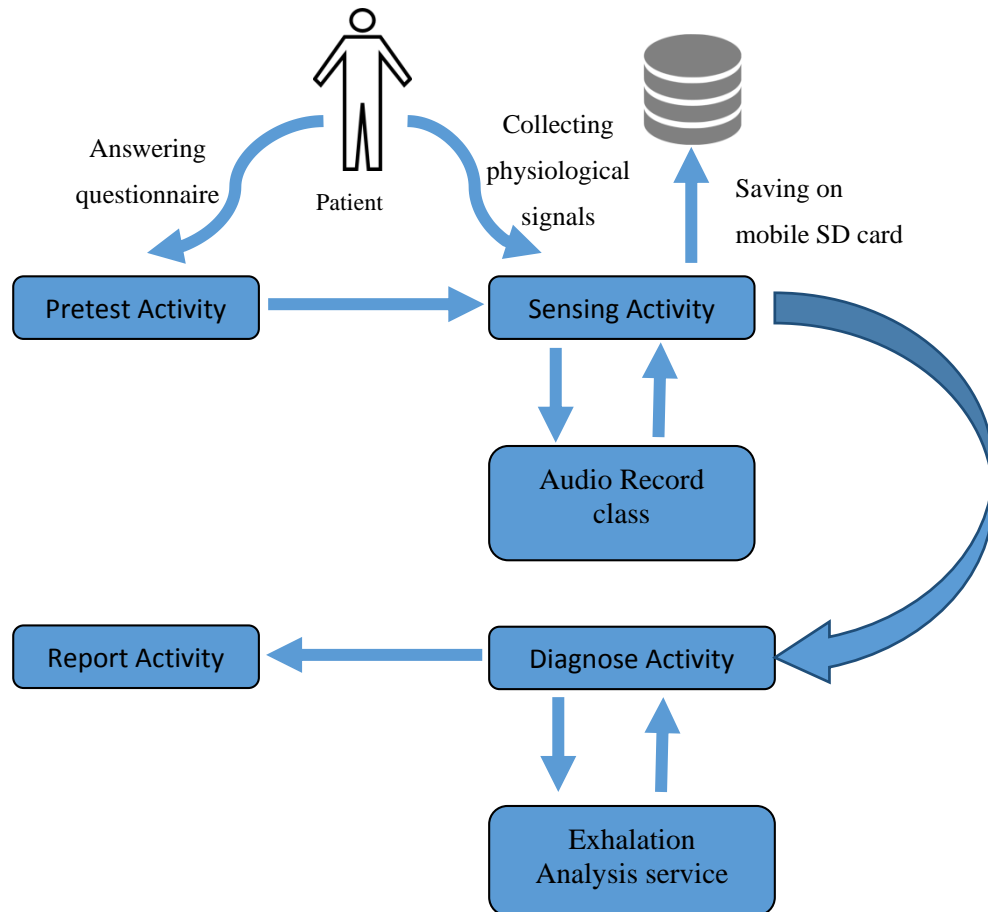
Answering questionnaire

Patient

Collecting physiological signals

Saving on mobile SD card

Pretest Activity

Sensing Activity

Audio Record class

Report Activity

Diagnose Activity

Exhalation Analysis service